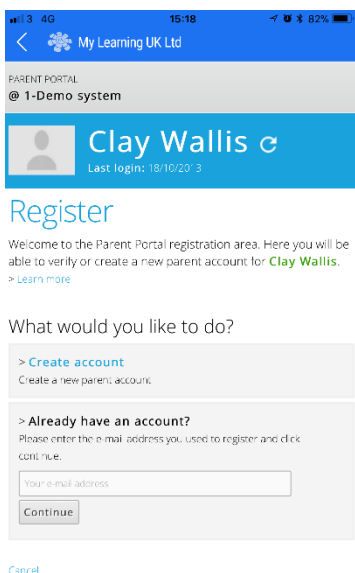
3 4G 15:18 82%

My Learning UK Ltd

PARENT PORTAL
@ 1-Demo system

Clay Wallis
Last login: 18/10/2013

Register

Welcome to the Parent Portal registration area. Here you will be able to verify or create a new parent account for Clay Wallis.
> Learn more

What would you like to do?

> Create account
Create a new parent account

> Already have an account?
Please enter the e-mail address you used to register and click continue.

Your e-mail address

Continue

Cancel